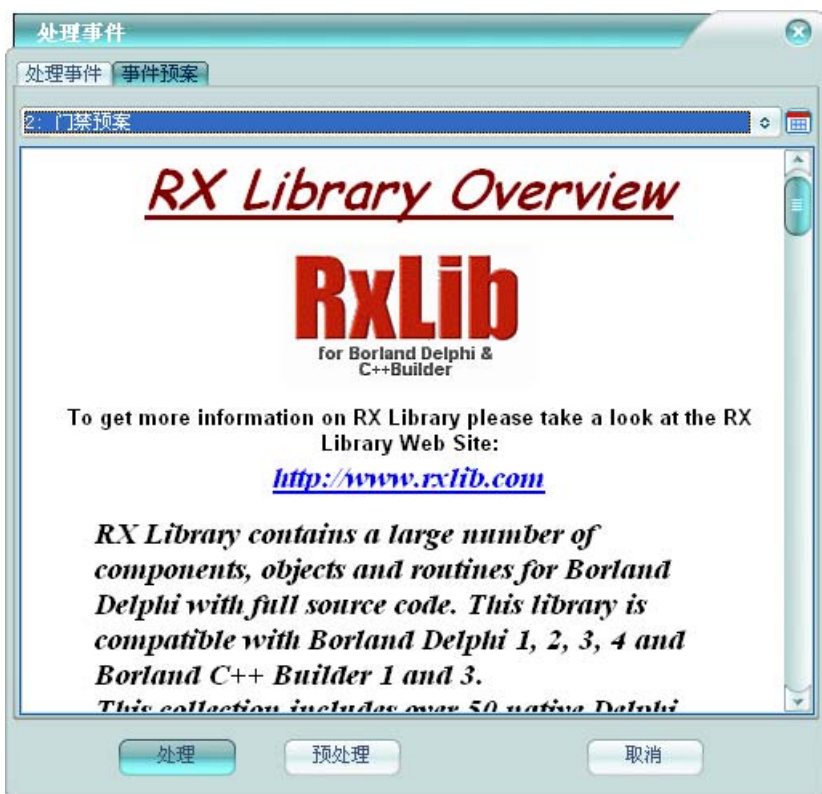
处理事件

处理事件 事件预案

2: 门禁预案

RX Library Overview

RxLib
for Borland Delphi & C++Builder

To get more information on RX Library please take a look at the RX Library Web Site:

http://www.rxlib.com

RX Library contains a large number of components, objects and routines for Borland Delphi with full source code. This library is compatible with Borland Delphi 1, 2, 3, 4 and Borland C++ Builder 1 and 3.
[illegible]

处理 预处理 取消